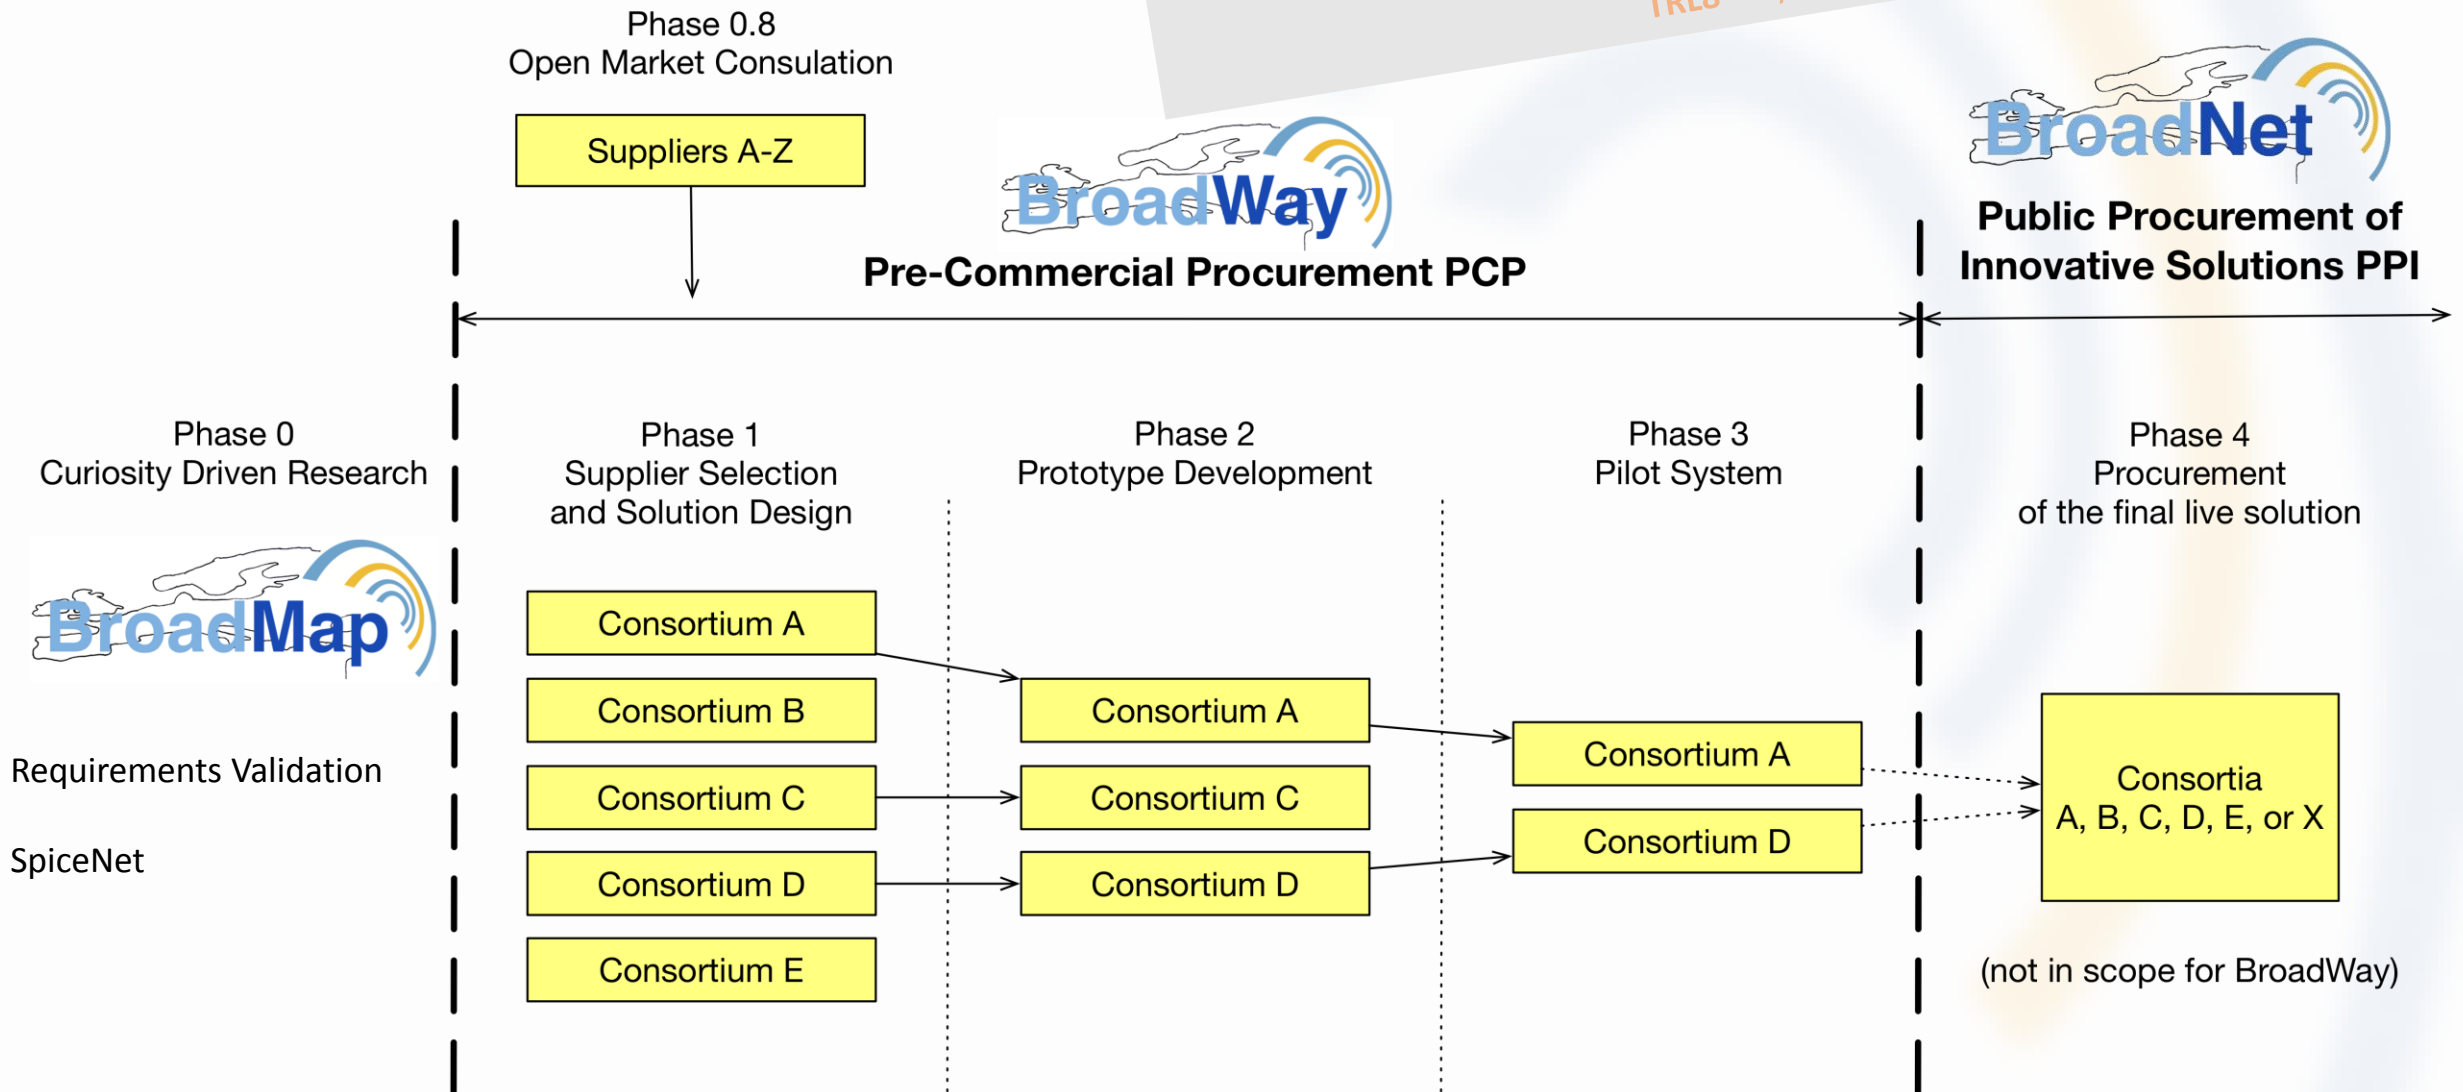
Phase 0.8
Open Market Consulation

Suppliers A-Z

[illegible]

BroadWay

Pre-Commercial Procurement PCP

BroadNet

Public Procurement of Innovative Solutions PPI

Phase 0
Curiosity Driven Research

BroadMap

Requirements Validation

SpiceNet

Phase 1
Supplier Selection and Solution Design

Consortium A

Consortium B

Consortium C

Consortium D

Consortium E

Phase 2
Prototype Development

Consortium A

Consortium C

Consortium D

Phase 3
Pilot System

Consortium A

Consortium D

Phase 4
Procurement of the final live solution

Consortia
A, B, C, D, E, or X

(not in scope for BroadWay)